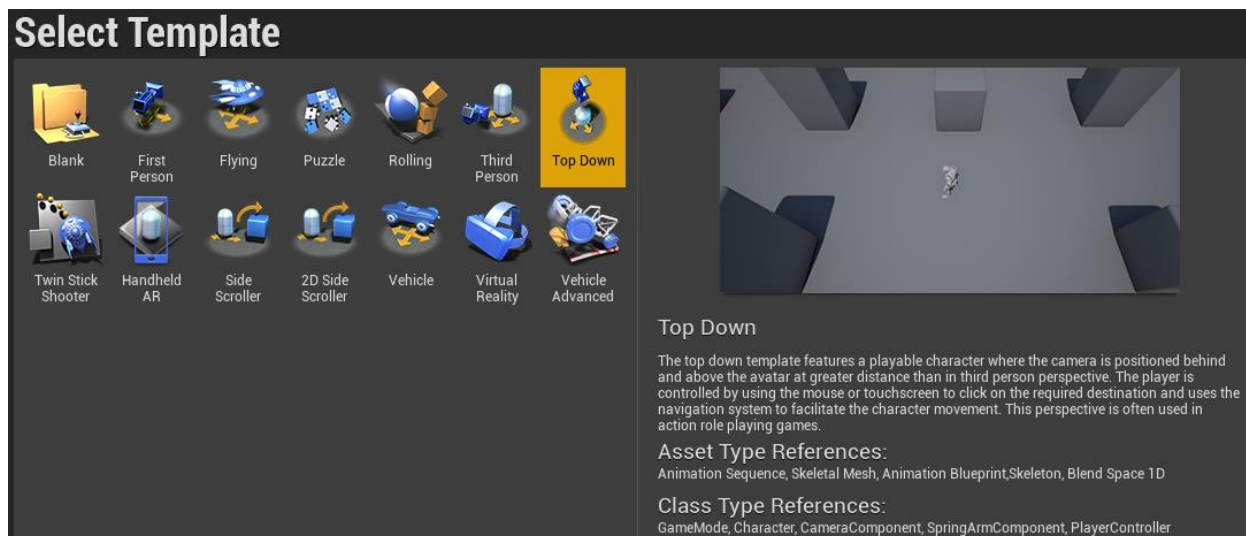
Select Template

Blank

First Person

Flying

Puzzle

Rolling

Third Person

Top Down

Twin Stick Shooter

Handheld AR

Side Scroller

2D Side Scroller

Vehicle

Virtual Reality

Vehicle Advanced

Top Down

The top down template features a playable character where the camera is positioned behind and above the avatar at greater distance than in third person perspective. The player is controlled by using the mouse or touchscreen to click on the required destination and uses the navigation system to facilitate the character movement. This perspective is often used in action role playing games.

Asset Type References:

Animation Sequence, Skeletal Mesh, Animation Blueprint,Skeleton, Blend Space 1D

Class Type References:

GameMode, Character, CameraComponent, SpringArmComponent, PlayerController